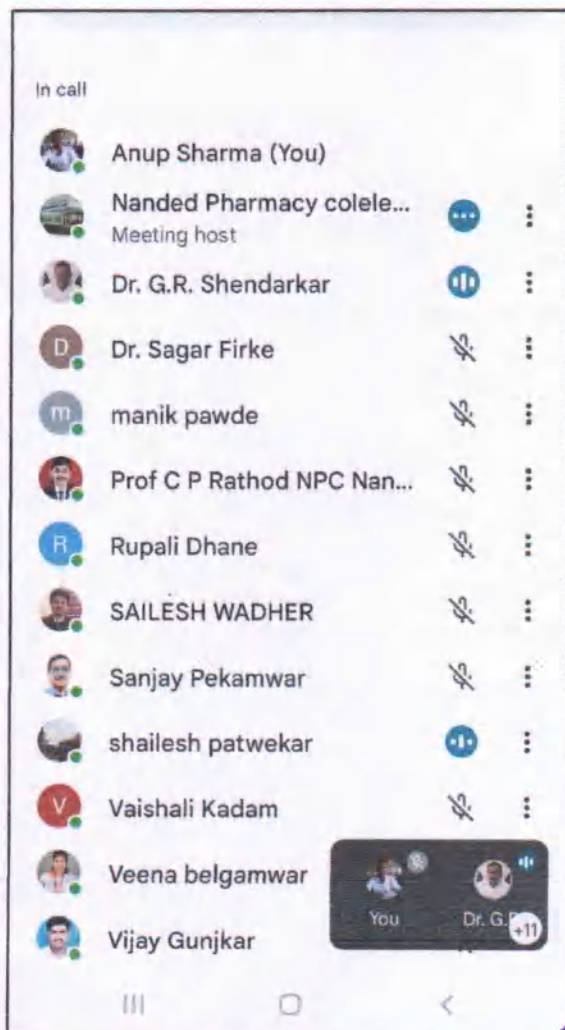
In call

D
Anup Sharma (You)

Nanded Pharmacy colele...
Meeting host

Dr. G.R. Shendarkar

D
Dr. Sagar Firke

m
manik pawde

Prof C P Rathod NPC Nan...

R
Rupali Dhane

SAILESH WADHER

Sanjay Pekamwar

shailesh patwekar

V
Vaishali Kadam

Veena belgamwar

Vijay Gunjkar

You

Dr. G.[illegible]

+11